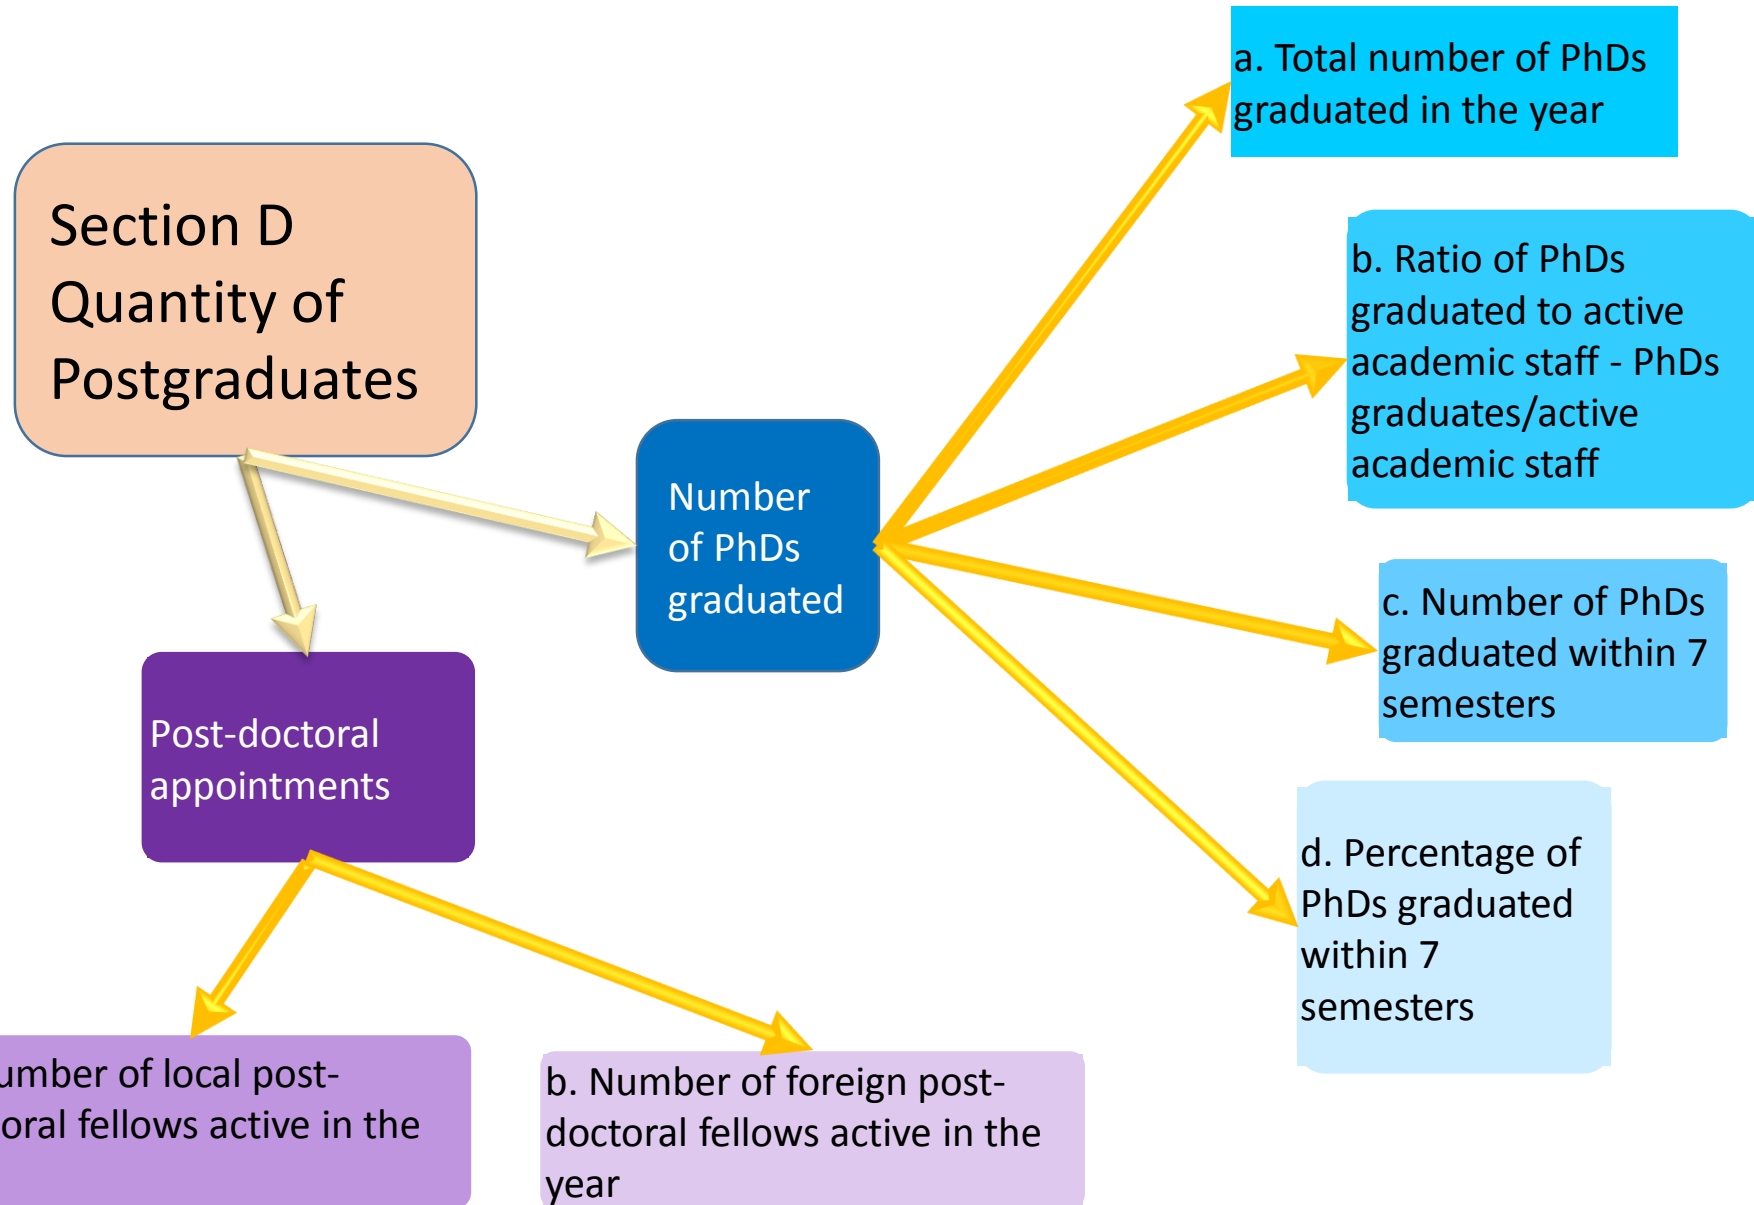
Section D Quantity of Postgraduates

Number of PhDs graduated

a. Total number of PhDs graduated in the year

b. Ratio of PhDs graduated to active academic staff - PhDs graduates/active academic staff

c. Number of PhDs graduated within 7 semesters

d. Percentage of PhDs graduated within 7 semesters

Post-doctoral appointments

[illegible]umber of local post-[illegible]oral fellows active in the

b. Number of foreign post-doctoral fellows active in the year